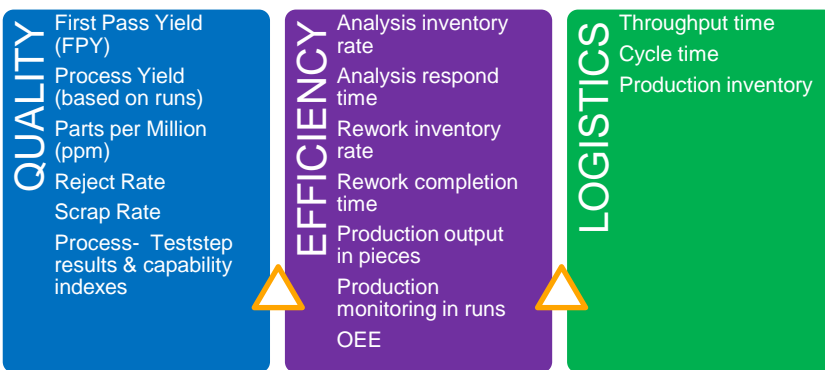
QUALITY

First Pass Yield (FPY)

Process Yield (based on runs)

Parts per Million (ppm)

Reject Rate

Scrap Rate

Process- Teststep results & capability indexes

EFFICIENCY

Analysis inventory rate

Analysis respond time

Rework inventory rate

Rework completion time

Production output in pieces

Production monitoring in runs

OEE

LOGISTICS

Throughput time

Cycle time

Production inventory